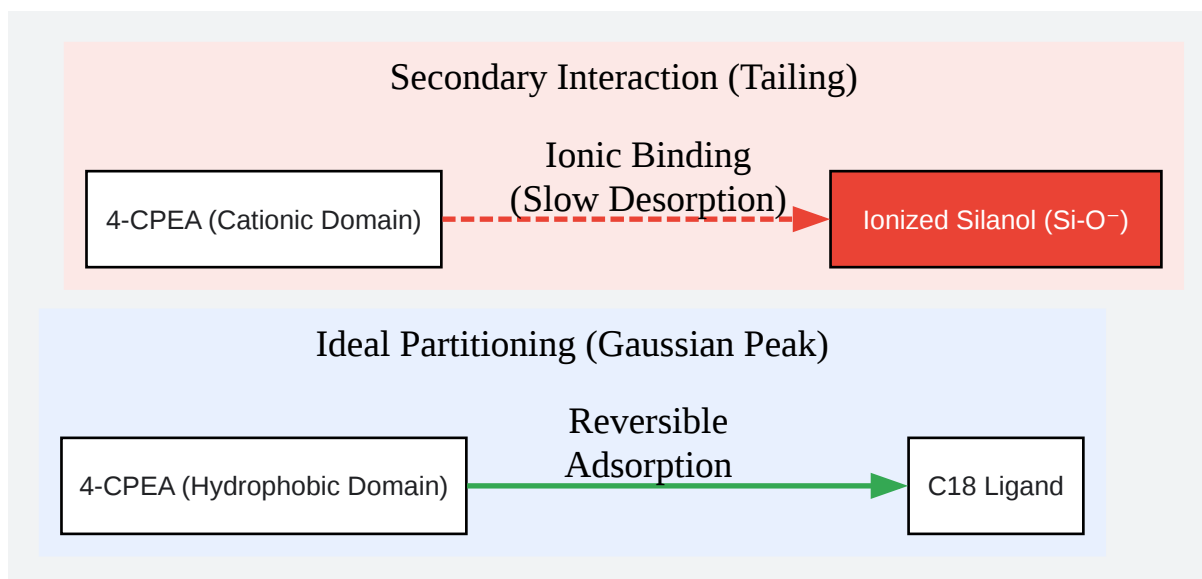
Secondary Interaction (Tailing)

4-CPEA (Cationic Domain)

Ionic Binding (Slow Desorption)

Ionized Silanol (Si-O⁻)

Ideal Partitioning (Gaussian Peak)

4-CPEA (Hydrophobic Domain)

Reversible Adsorption

C18 Ligand